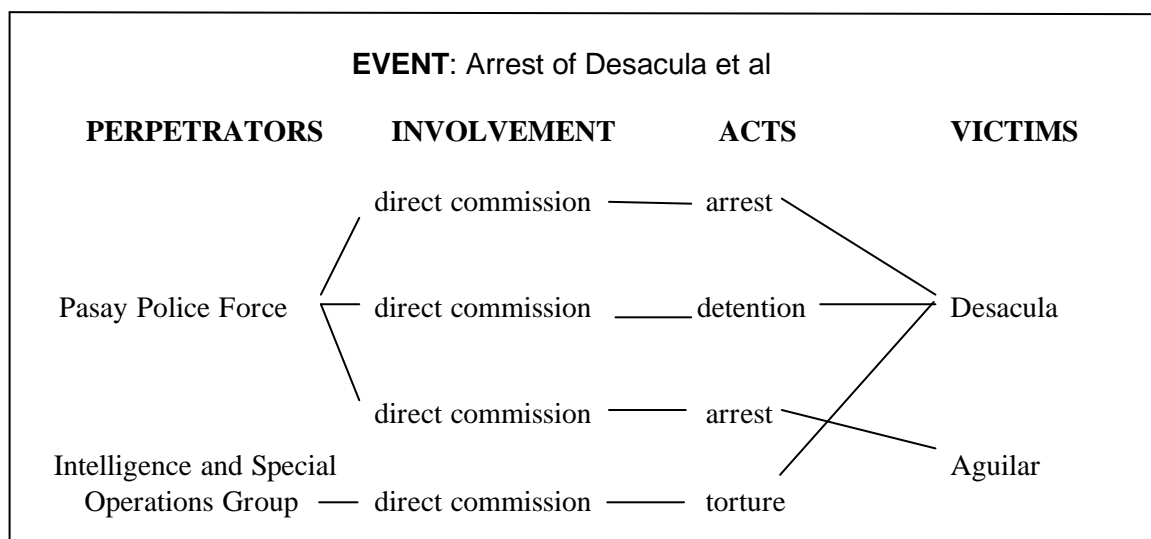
**EVENT**: Arrest of Desacula et al

**PERPETRATORS** **INVOLVEMENT** **ACTS** **VICTIMS**

direct commission arrest

Pasay Police Force direct commission detention Desacula

direct commission arrest

Intelligence and Special Operations Group direct commission torture

Aguilar